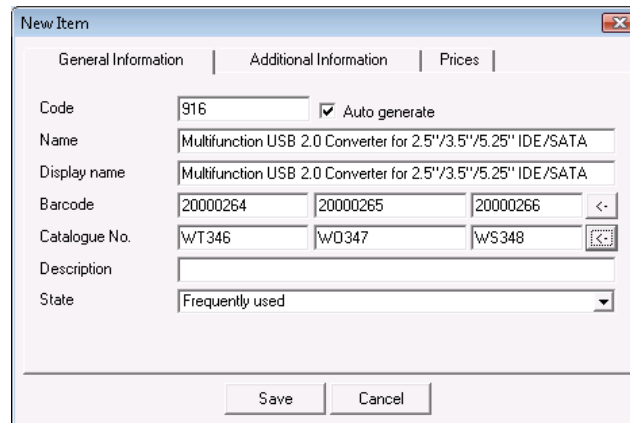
New Item

General Information | Additional Information | Prices

Code 916 Auto generate

Name Multifunction USB 2.0 Converter for 2.5''/3.5''/5.25'' IDE/SATA

Display name Multifunction USB 2.0 Converter for 2.5''/3.5''/5.25'' IDE/SATA

Barcode 20000264 20000265 20000266 <-

Catalogue No. WT346 WO347 WS348 <-

Description

State Frequently used

Save Cancel